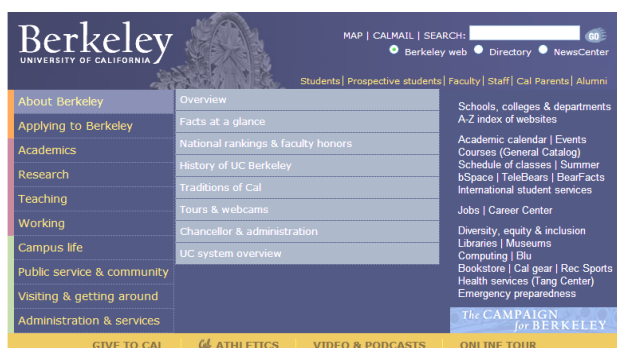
Berkeley
UNIVERSITY OF CALIFORNIA

MAP | CALMAIL | SEARCH: GO
Berkeley web Directory NewsCenter

Students | Prospective students | Faculty | Staff | Cal Parents | Alumni

About Berkeley
Applying to Berkeley
Academics
Research
Teaching
Working
Campus life
Public service & community
Visiting & getting around
Administration & services

Overview
Facts at a glance
National rankings & faculty honors
History of UC Berkeley
Traditions of Cal
Tours & webcams
Chancellor & administration
UC system overview

Schools, colleges & departments
A-Z index of websites

Academic calendar | Events
Courses (General Catalog)
Schedule of classes | Summer
bSpace | TeleBears | BearFacts
International student services

Jobs | Career Center

Diversity, equity & inclusion
Libraries | Museums
Computing | Blu
Bookstore | Cal gear | Rec Sports
Health services (Tang Center)
Emergency preparedness

The CAMPAIGN for BERKELEY

GIVE TO CAL | ATHLETICS | VIDEO & PODCASTS | ONLINE TOUR